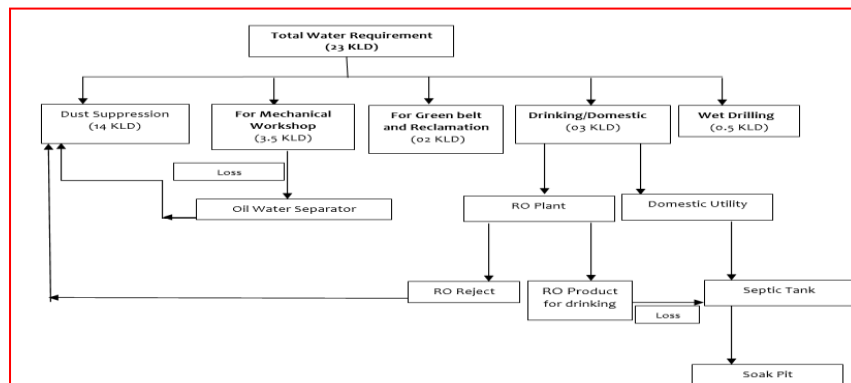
Total Water Requirement
(23 KLD)

Dust Suppression
(14 KLD)

For Mechanical Workshop
(3.5 KLD)

For Green belt and Reclamation
(02 KLD)

Drinking/Domestic
(03 KLD)

Wet Drilling
(0.5 KLD)

Loss

Oil Water Separator

RO Plant

Domestic Utility

RO Reject

RO Product for drinking

Septic Tank

Loss

Soak Pit